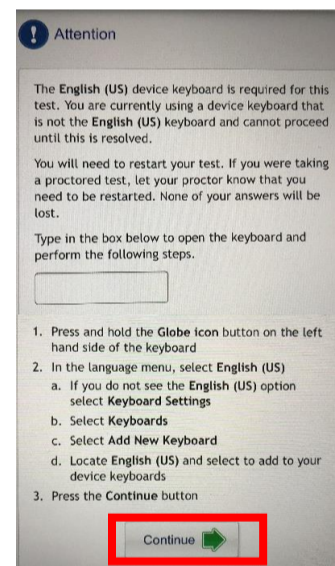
Attention

The English (US) device keyboard is required for this test. You are currently using a device keyboard that is not the English (US) keyboard and cannot proceed until this is resolved.

You will need to restart your test. If you were taking a proctored test, let your proctor know that you need to be restarted. None of your answers will be lost.

Type in the box below to open the keyboard and perform the following steps.

1. Press and hold the Globe icon button on the left hand side of the keyboard
2. In the language menu, select English (US)
a. If you do not see the English (US) option select Keyboard Settings
b. Select Keyboards
c. Select Add New Keyboard
d. Locate English (US) and select to add to your device keyboards
3. Press the Continue button

Continue